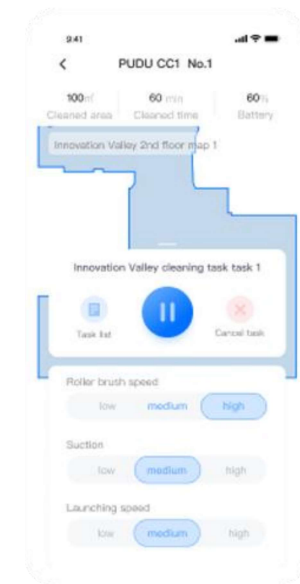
9:41

PUDU CC1 No.1

100㎡
Cleaned area

60 min
Cleaned time

60%
Battery

Innovation Valley 2nd floor map 1

Innovation Valley cleaning task task 1

Task list

Cancel task

Roller brush speed

low

medium

high

Suction

low

medium

high

Launching speed

low

medium

high